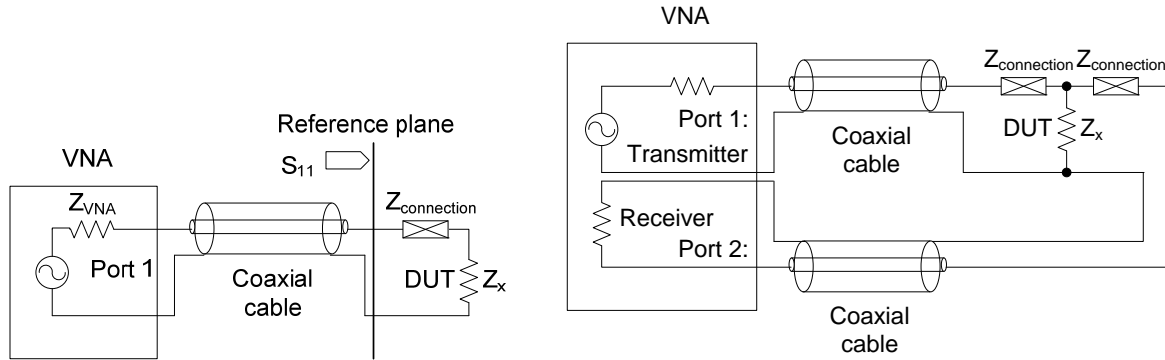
Reference plane

VNA

$S_{11}$

$Z_{VNA}$

Port 1

Coaxial cable

$Z_{connection}$

DUT

$Z_x$

VNA

Port 1: Transmitter

Coaxial cable

$Z_{connection}$ $Z_{connection}$

DUT

$Z_x$

Receiver

Port 2:

Coaxial cable